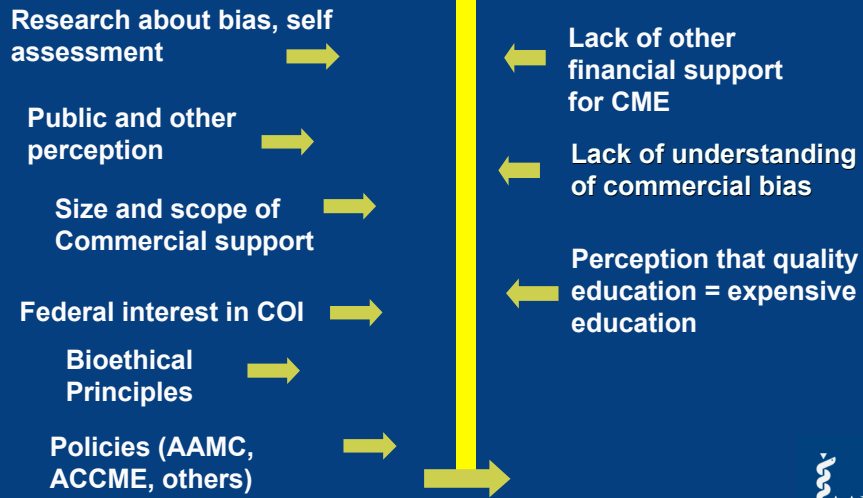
Research about bias, self assessment

Public and other perception

Size and scope of Commercial support

Federal interest in COI

Bioethical Principles

Policies (AAMC, ACCME, others)

Lack of other financial support for CME

Lack of understanding of commercial bias

Perception that quality education = expensive education